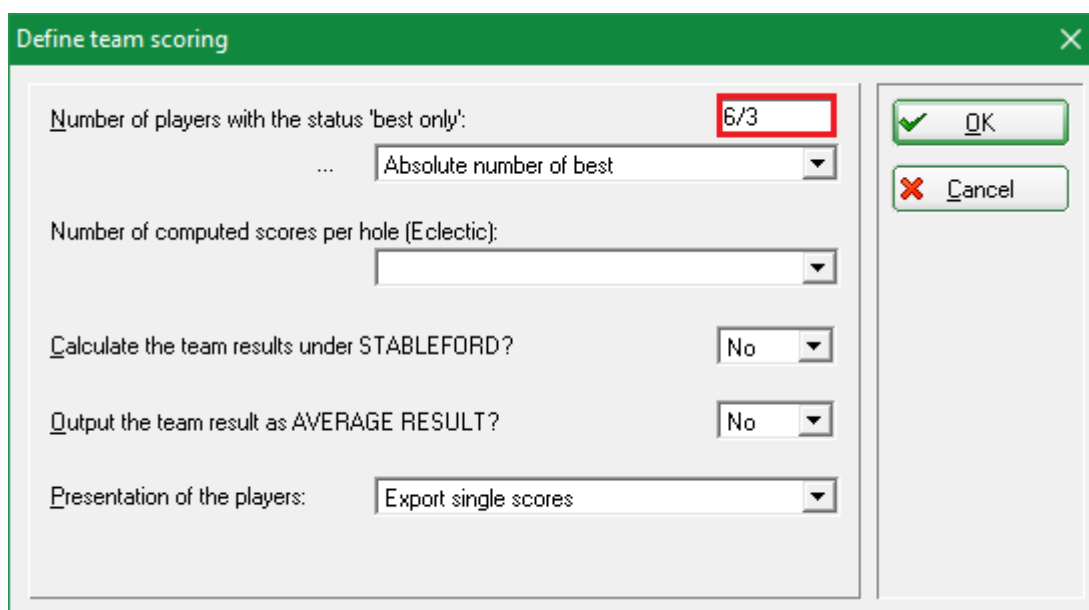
Define team scoring

Number of players with the status 'best only':

6/3

...

Absolute number of best

Number of computed scores per hole (Eclectic):

Calculate the team results under STABLEFORD?

No

Output the team result as AVERAGE RESULT?

No

Presentation of the players:

Export single scores

OK

Cancel